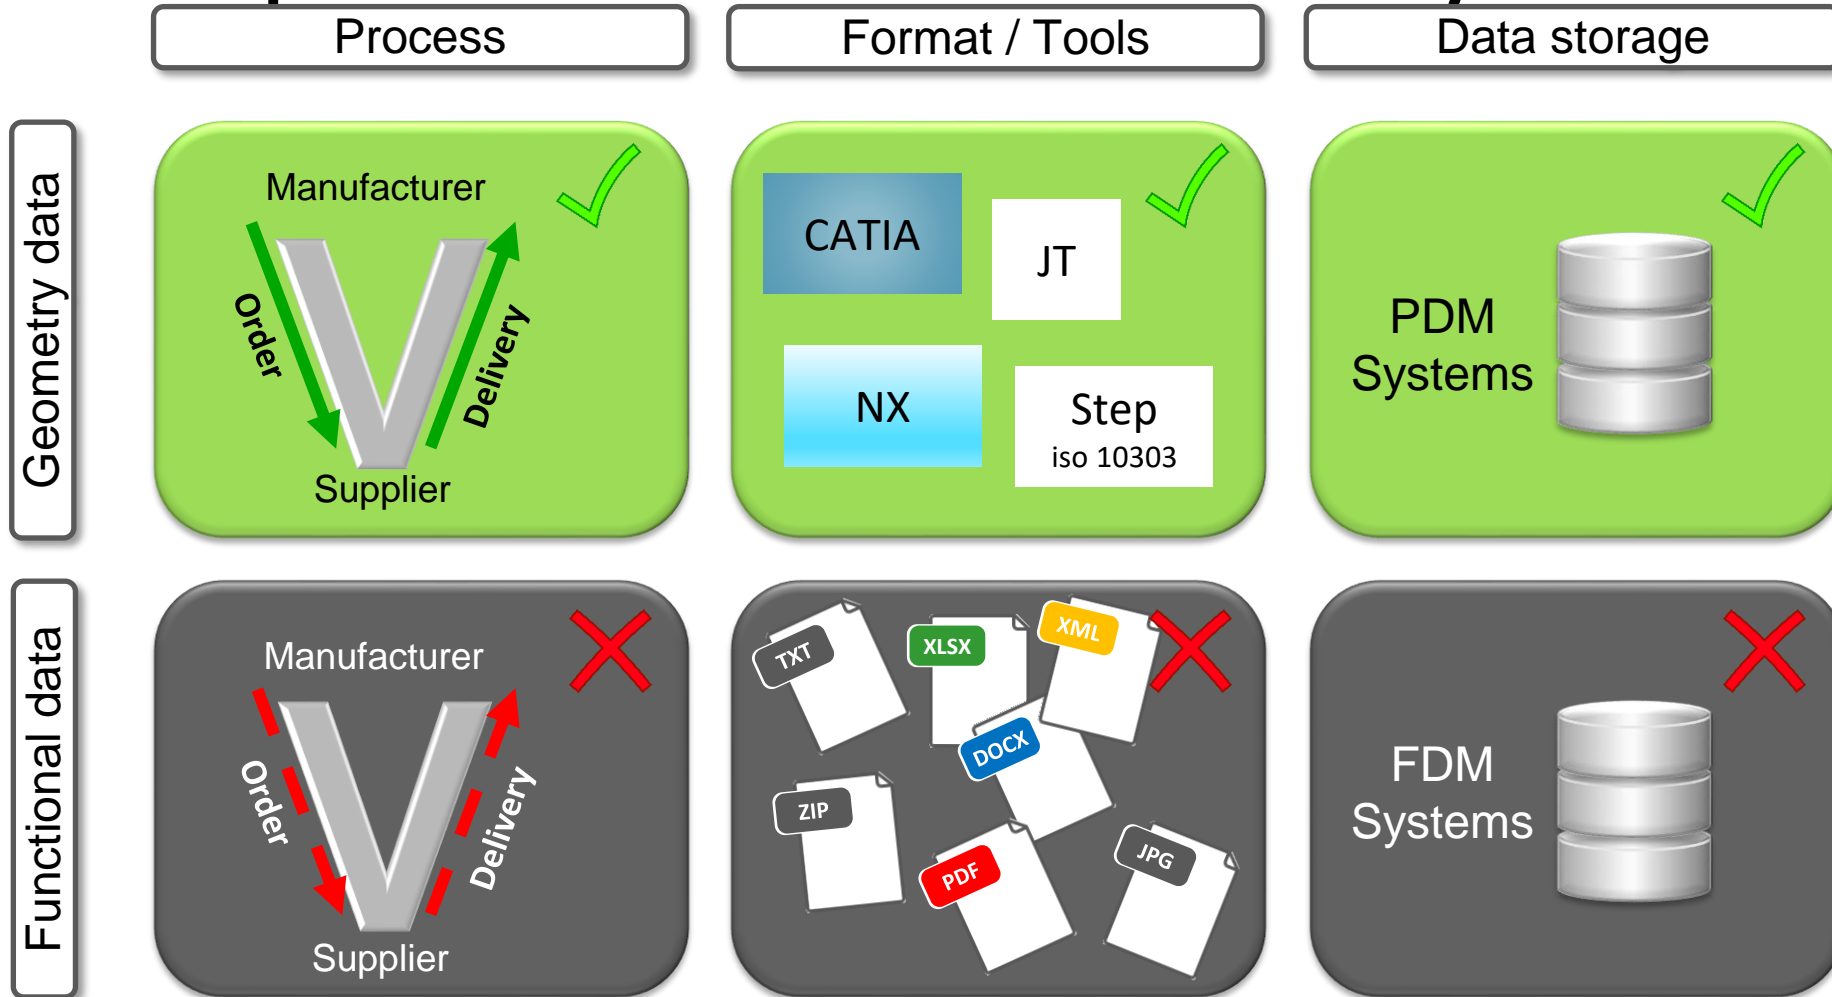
Process

Format / Tools

Data storage

Geometry data

Manufacturer

Order

Delivery

Supplier

CATIA

JT

NX

Step
iso 10303

PDM Systems

Functional data

Manufacturer

Order

Delivery

Supplier

TXT

XLSX

XML

DOCX

ZIP

PDF

JPG

FDM Systems